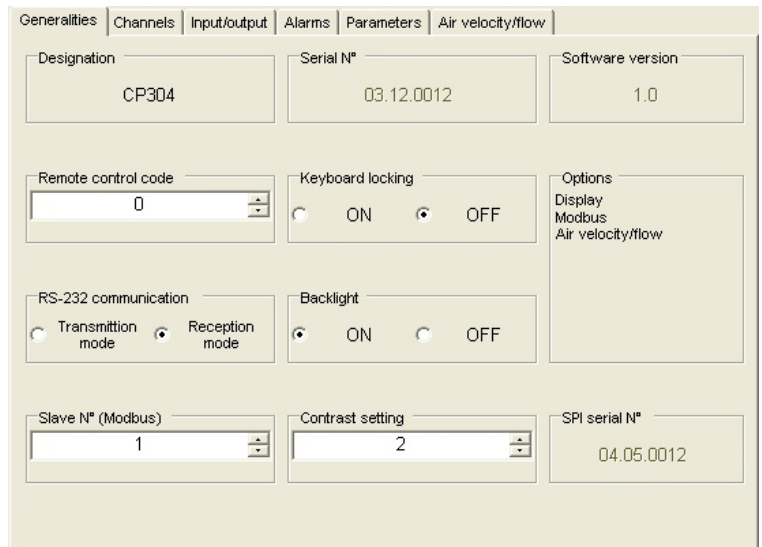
Generalities | Channels | Input/output | Alarms | Parameters | Air velocity/flow

Designation
CP304

Serial N°
03.12.0012

Software version
1.0

Remote control code
0

Keyboard locking
ON OFF

Options
Display
Modbus
Air velocity/flow

RS-232 communication
Transmittion mode
Reception mode

Backlight
ON OFF

Slave N° (Modbus)
1

Contrast setting
2

SPI serial N°
04.05.0012